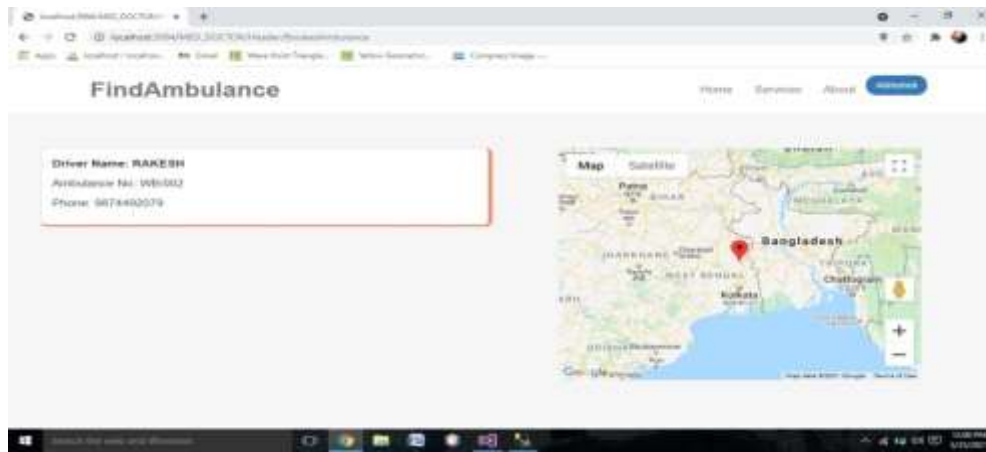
FindAmbulance

Home Services About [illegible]

Driver Name: RAKESH
Ambulance No: WB002
Phone: 9674492079

Map Satellite

Patna
BIHAR
JHARKHAND
WEST BENGAL
Kolkata
Bangladesh
MEGHALAYA
TRIPURA
Chattogram

Google